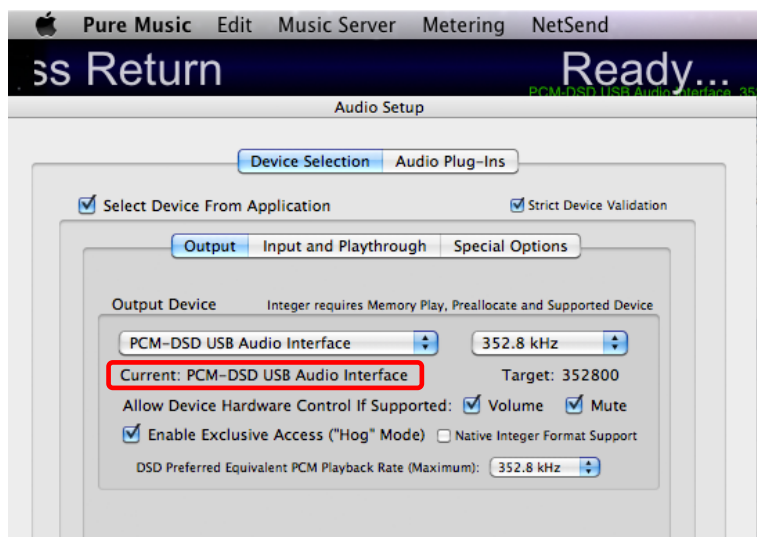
Pure Music Edit Music Server Metering NetSend

ss Return Ready...

PCM-DSD USB Audio Interface 35

Audio Setup

Device Selection Audio Plug-Ins

Select Device From Application

Strict Device Validation

Output Input and Playthrough Special Options

Output Device Integer requires Memory Play, Preallocate and Supported Device

PCM-DSD USB Audio Interface

352.8 kHz

Current: PCM-DSD USB Audio Interface

Target: 352800

Allow Device Hardware Control If Supported: Volume Mute

Enable Exclusive Access ("Hog" Mode) Native Integer Format Support

DSD Preferred Equivalent PCM Playback Rate (Maximum): 352.8 kHz